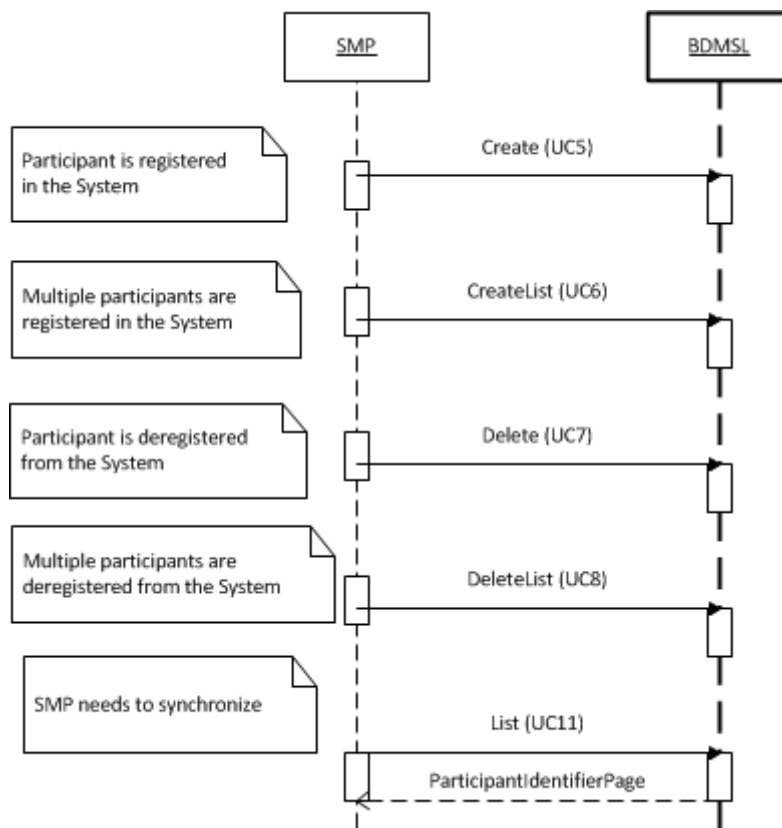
SMP

BDMSL

Participant is registered in the System

Create (UC5)

Multiple participants are registered in the System

CreateList (UC6)

Participant is deregistered from the System

Delete (UC7)

Multiple participants are deregistered from the System

DeleteList (UC8)

SMP needs to synchronize

List (UC11)

ParticipantIdentifierPage